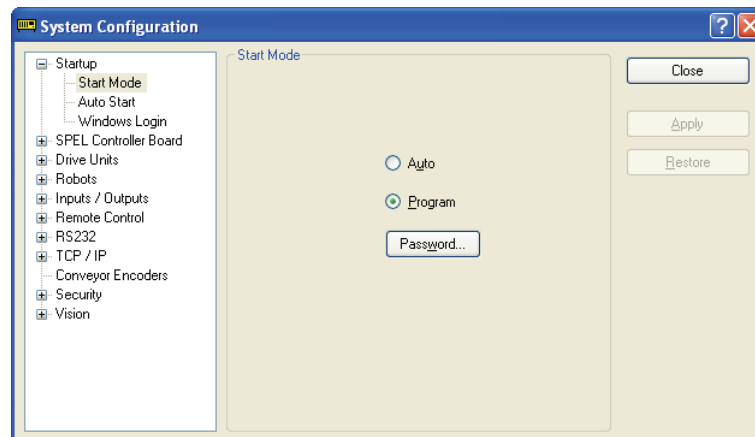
System Configuration

Startup
Start Mode
Auto Start
Windows Login
SPEL Controller Board
Drive Units
Robots
Inputs / Outputs
Remote Control
RS232
TCP / IP
Conveyor Encoders
Security
Vision

Start Mode

Auto

Program

Password...

Close

Apply

Restore